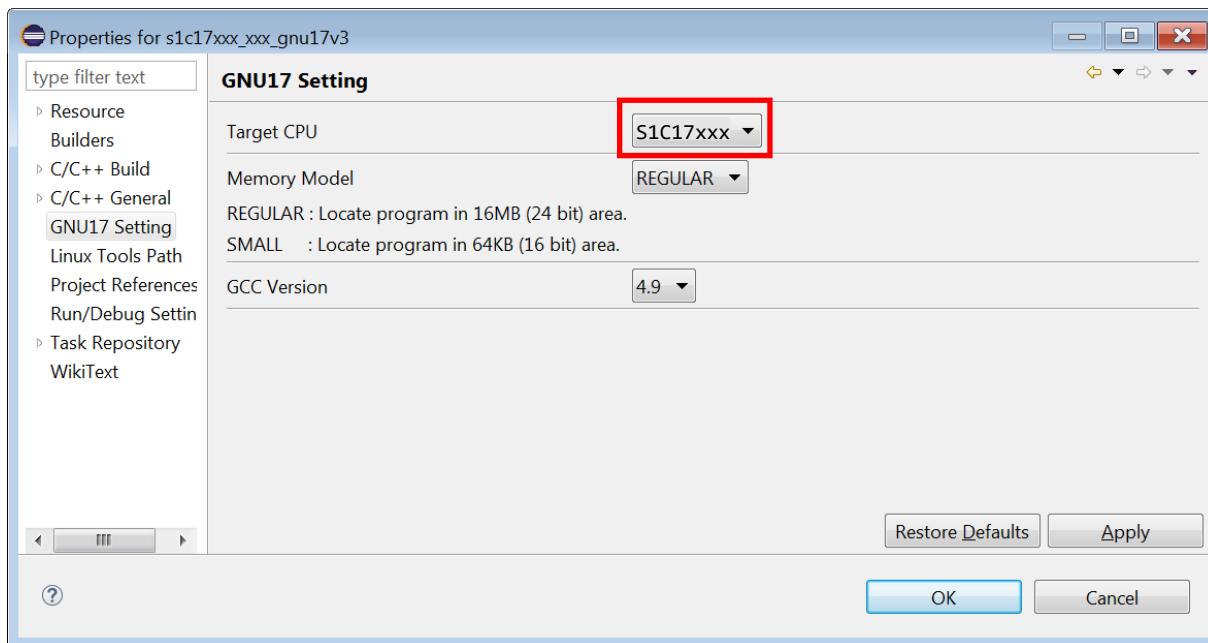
Properties for s1c17xxx_xxx_gnu17v3

type filter text

Resource
Builders
C/C++ Build
C/C++ General
GNU17 Setting
Linux Tools Path
Project References
Run/Debug Settin
Task Repository
WikiText

GNU17 Setting

Target CPU S1C17xxx

Memory Model REGULAR

REGULAR : Locate program in 16MB (24 bit) area.

SMALL : Locate program in 64KB (16 bit) area.

GCC Version 4.9

Restore Defaults
Apply

OK
Cancel